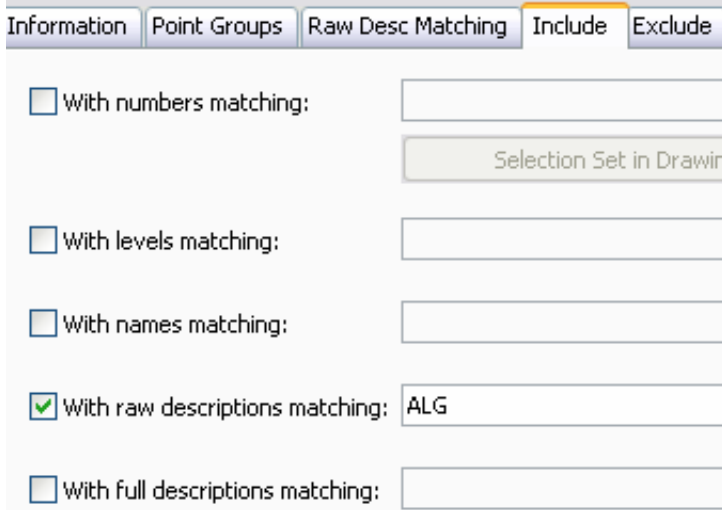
Information | Point Groups | Raw Desc Matching | Include | Exclude

With numbers matching:

Selection Set in Drawi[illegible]

With levels matching:

With names matching:

With raw descriptions matching: ALG

With full descriptions matching: